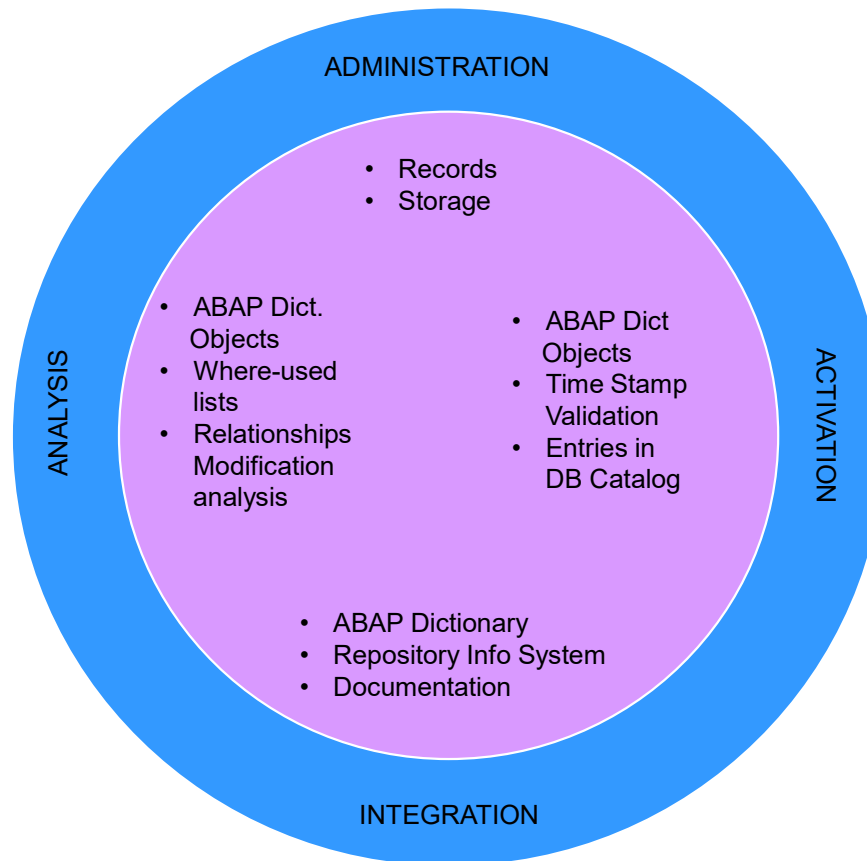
ADMINISTRATION

- Records
- Storage

ANALYSIS

- ABAP Dict. Objects
- Where-used lists
- Relationships Modification analysis

- ABAP Dict Objects
- Time Stamp Validation
- Entries in DB Catalog

ACTIVATION

- ABAP Dictionary
- Repository Info System
- Documentation

INTEGRATION